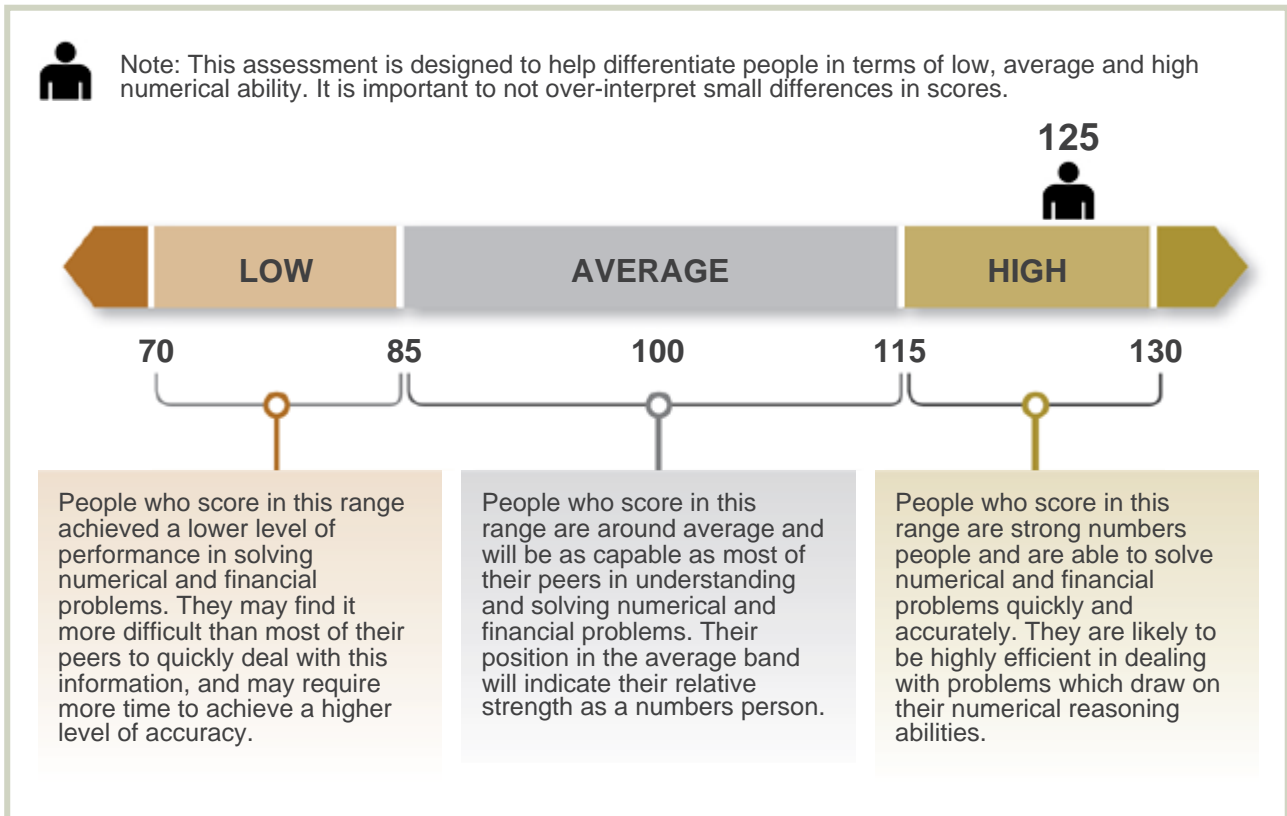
Note: This assessment is designed to help differentiate people in terms of low, average and high numerical ability. It is important to not over-interpret small differences in scores.

125

LOW

AVERAGE

HIGH

70

85

100

115

130

People who score in this range achieved a lower level of performance in solving numerical and financial problems. They may find it more difficult than most of their peers to quickly deal with this information, and may require more time to achieve a higher level of accuracy.

People who score in this range are around average and will be as capable as most of their peers in understanding and solving numerical and financial problems. Their position in the average band will indicate their relative strength as a numbers person.

People who score in this range are strong numbers people and are able to solve numerical and financial problems quickly and accurately. They are likely to be highly efficient in dealing with problems which draw on their numerical reasoning abilities.